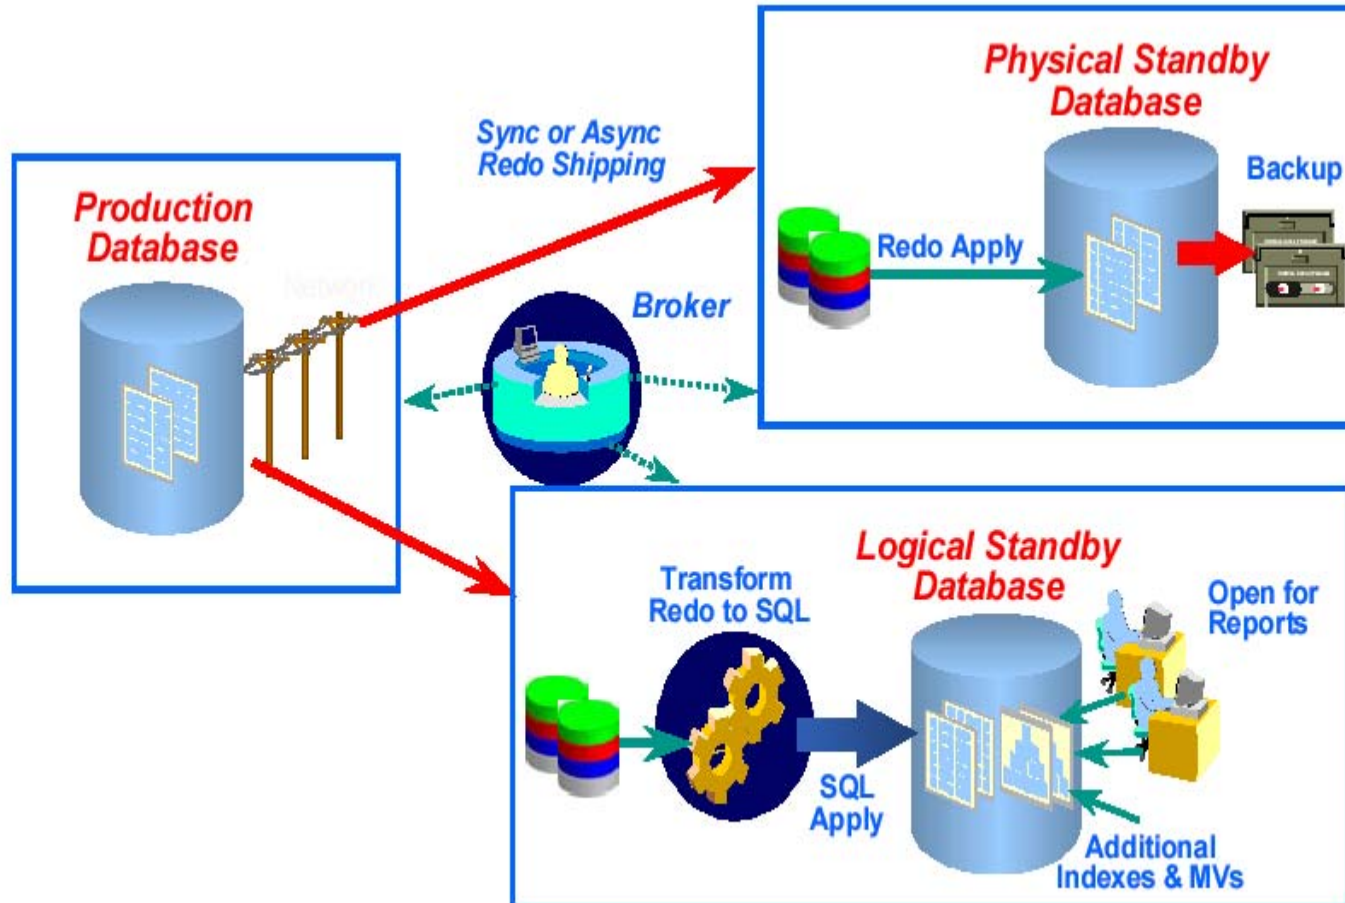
Production Database

Network

Sync or Async Redo Shipping

Physical Standby Database

Redo Apply

Backup

Broker

Logical Standby Database

Transform Redo to SQL

SQL Apply

Open for Reports

Additional Indexes & MVs